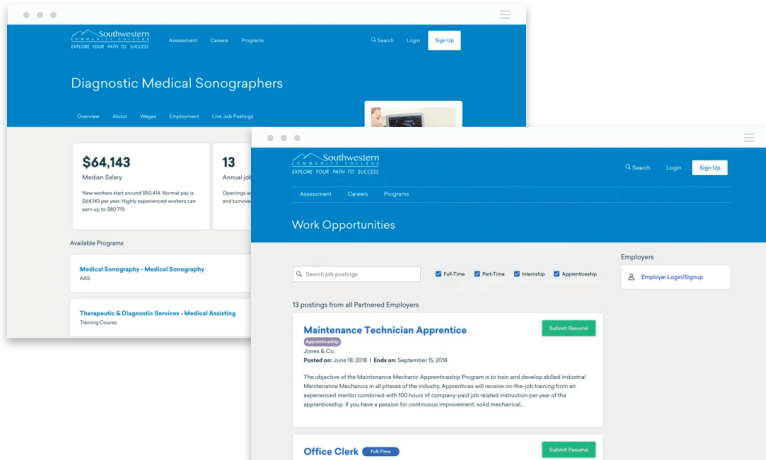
Southwestern COMMUNITY COLLEGE
EXPLORE YOUR PATH TO SUCCESS

Assessment Careers Programs

Search Login Sign Up

Diagnostic Medical Sonographers

Overview About Wages Employment Live Job Postings

$64,143
Median Salary

New workers start around $50,414. Normal pay is $64,143 per year. Highly experienced workers can earn up to $80,713

13
Annual job

Openings ar and turnove

Available Programs

Medical Sonography - Medical Sonography
AAS

Therapeutic & Diagnostic Services - Medical Assisting
Training Course

Southwestern COMMUNITY COLLEGE
EXPLORE YOUR PATH TO SUCCESS

Search Login Sign Up

Assessment Careers Programs

Work Opportunities

Search job postings

Full-Time Part-Time Internship Apprenticeship

Employers

Employer Login/Signup

13 postings from all Partnered Employers

Maintenance Technician Apprentice
Submit Resume
Apprenticeship
Jones & Co.
Posted on: June 18, 2018 | Ends on: September 15, 2018

The objective of the Maintenance Mechanic Apprenticeship Program is to train and develop skilled Industrial Maintenance Mechanics in all phases of the industry. Apprentices will receive on-the-job training from an experienced mentor combined with 100 hours of company-paid job related instruction per year of the apprenticeship. If you have a passion for continuous improvement, solid mechanical...

Office Clerk Full-Time
Submit Resume